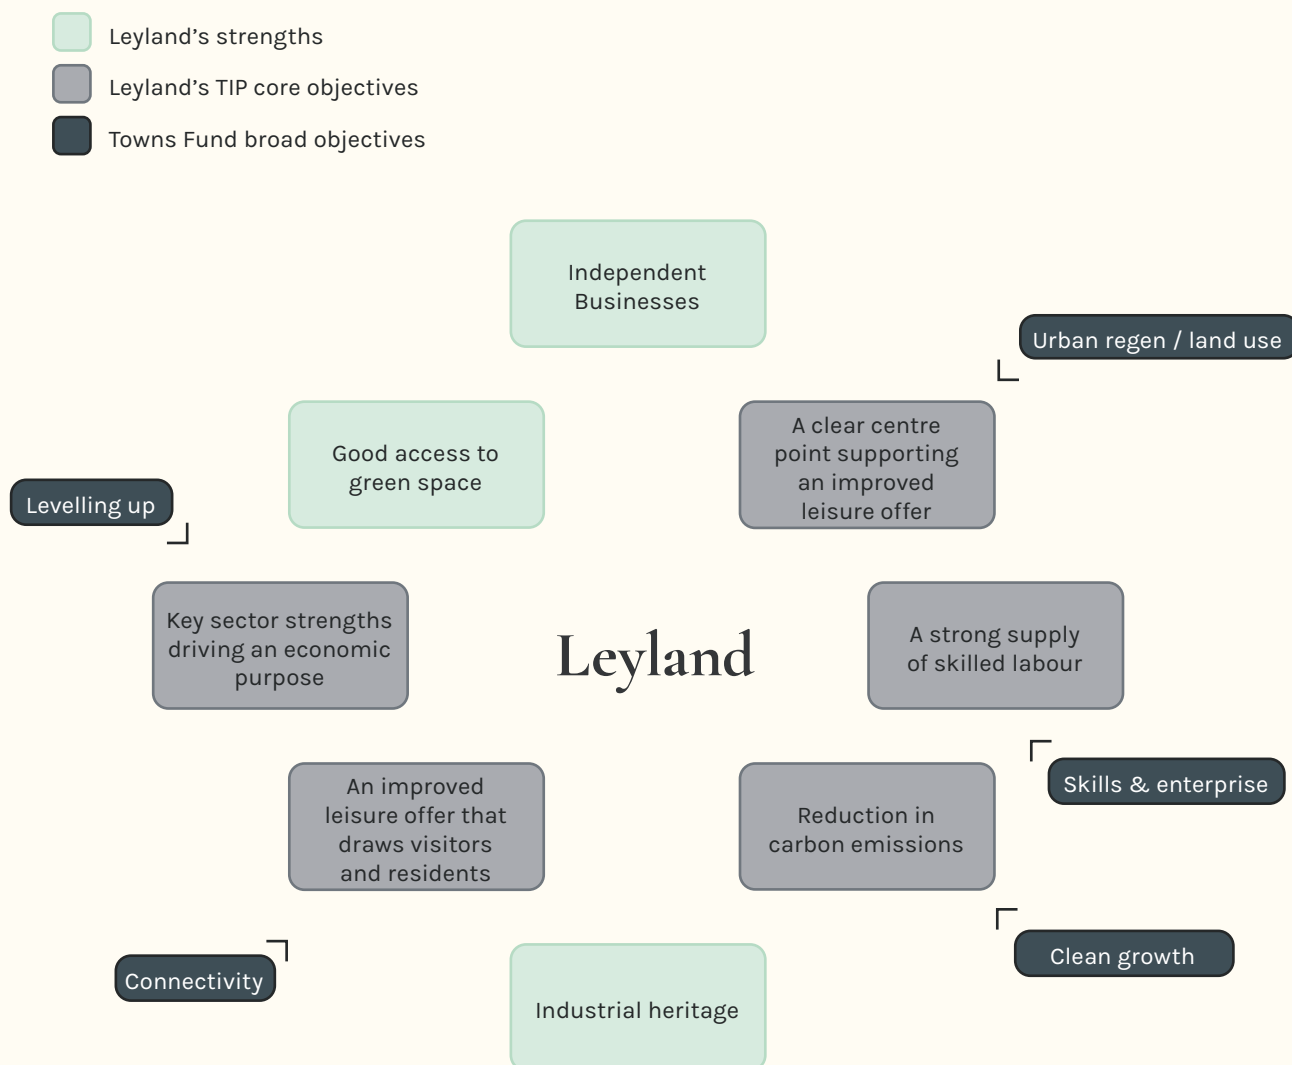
Leyland's strengths
Leyland's TIP core objectives
Towns Fund broad objectives

Independent Businesses

Urban regen / land use

Good access to green space

A clear centre point supporting an improved leisure offer

Levelling up

Key sector strengths driving an economic purpose

Leyland

A strong supply of skilled labour

Skills & enterprise

An improved leisure offer that draws visitors and residents

Reduction in carbon emissions

Clean growth

Connectivity

Industrial heritage